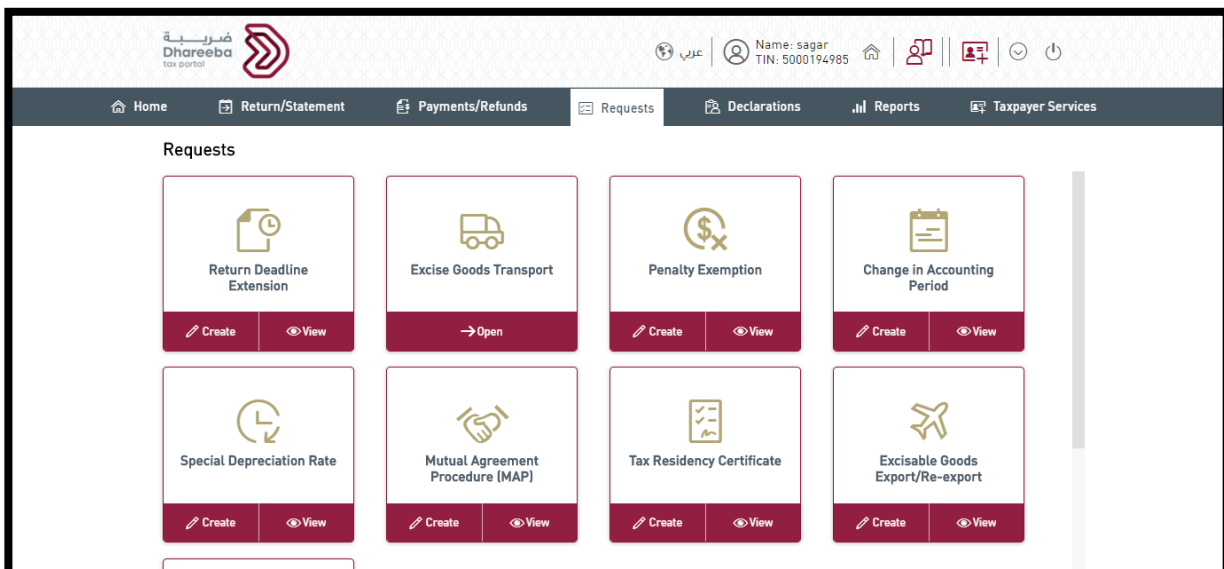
ضريبة
Dhareeba
tax portal

عربي
Name: sagar
TIN: 5000194985

Home
Return/Statement
Payments/Refunds
Requests
Declarations
Reports
Taxpayer Services

Requests

Return Deadline Extension
Create
View

Excise Goods Transport
Open

Penalty Exemption
Create
View

Change in Accounting Period
Create
View

Special Depreciation Rate
Create
View

Mutual Agreement Procedure (MAP)
Create
View

Tax Residency Certificate
Create
View

Excisable Goods Export/Re-export
Create
View